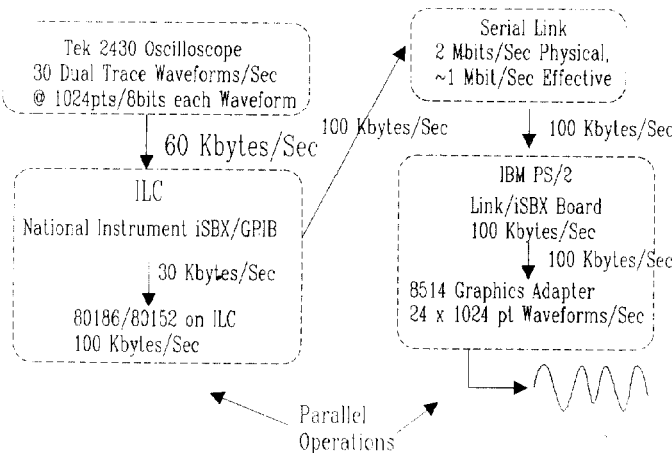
Tek 2430 Oscilloscope
30 Dual Trace Waveforms/Sec
@ 1024pts/8bits each Waveform

60 Kbytes/Sec

ILC
National Instrument iSBX/GPIB

30 Kbytes/Sec

80186/80152 on ILC
100 Kbytes/Sec

100 Kbytes/Sec

Serial Link
2 Mbits/Sec Physical,
~1 Mbit/Sec Effective

100 Kbytes/Sec

IBM PS/2
Link/iSBX Board
100 Kbytes/Sec

100 Kbytes/Sec

8514 Graphics Adapter
24 x 1024 pt Waveforms/Sec

Parallel
Operations